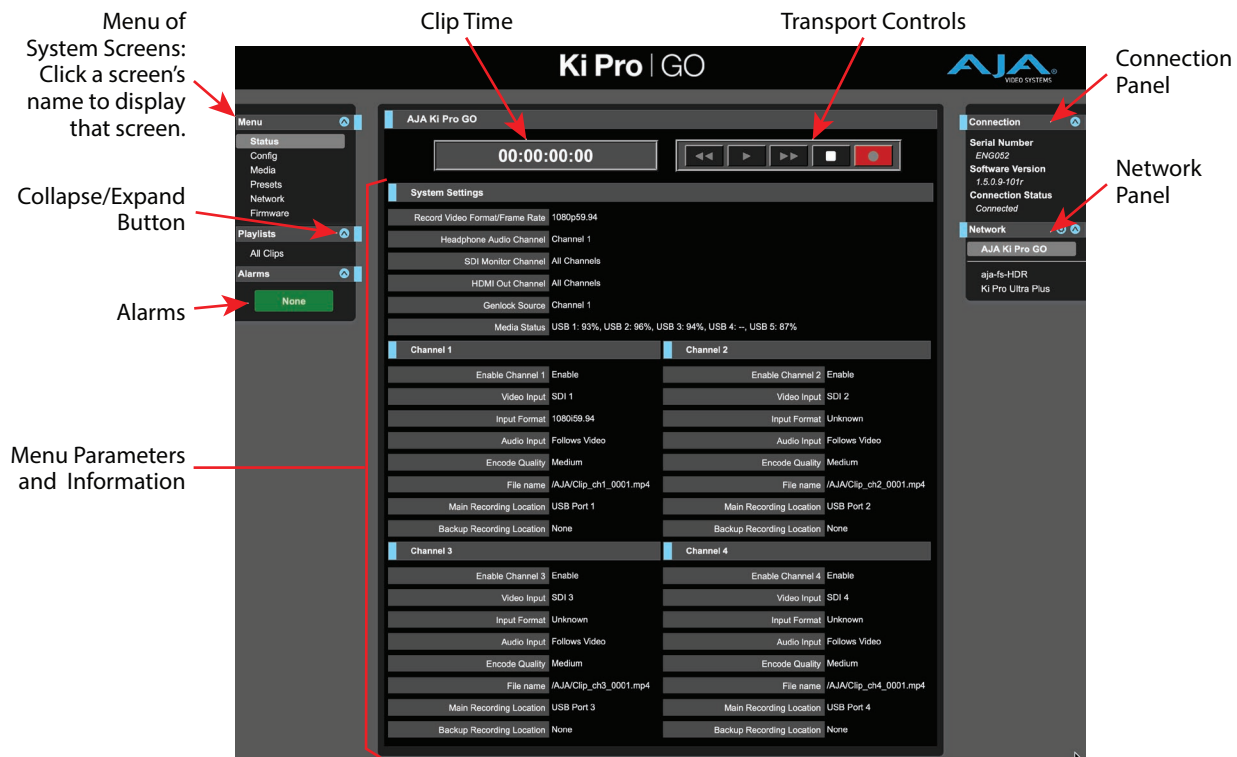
Menu of System Screens: Click a screen's name to display that screen.

Clip Time

Transport Controls

Connection Panel

Network Panel

Collapse/Expand Button

Alarms

Menu Parameters and Information

Ki Pro | GO

AJA VIDEO SYSTEMS

Menu
Status
Config
Media
Presets
Network
Firmware

Playlists
All Clips

Alarms
None

AJA Ki Pro GO

00:00:00:00

System Settings

| | |
|---|---|
| Record Video Format/Frame Rate | 1080p59.94 |
| Headphone Audio Channel | Channel 1 |
| SDI Monitor Channel | All Channels |
| HDMI Out Channel | All Channels |
| Genlock Source | Channel 1 |
| Media Status | USB 1: 93%, USB 2: 96%, USB 3: 94%, USB 4: --, USB 5: 87% |

Channel 1

| | |
|---|---|
| Enable Channel 1 | Enable |
| Video Input | SDI 1 |
| Input Format | 1080i59.94 |
| Audio Input | Follows Video |
| Encode Quality | Medium |
| File name | /AJA/Clip_ch1_0001.mp4 |
| Main Recording Location | USB Port 1 |
| Backup Recording Location | None |

Channel 2

| | |
|---|---|
| Enable Channel 2 | Enable |
| Video Input | SDI 2 |
| Input Format | Unknown |
| Audio Input | Follows Video |
| Encode Quality | Medium |
| File name | /AJA/Clip_ch2_0001.mp4 |
| Main Recording Location | USB Port 2 |
| Backup Recording Location | None |

Channel 3

| | |
|---|---|
| Enable Channel 3 | Enable |
| Video Input | SDI 3 |
| Input Format | Unknown |
| Audio Input | Follows Video |
| Encode Quality | Medium |
| File name | /AJA/Clip_ch3_0001.mp4 |
| Main Recording Location | USB Port 3 |
| Backup Recording Location | None |

Channel 4

| | |
|---|---|
| Enable Channel 4 | Enable |
| Video Input | SDI 4 |
| Input Format | Unknown |
| Audio Input | Follows Video |
| Encode Quality | Medium |
| File name | /AJA/Clip_ch4_0001.mp4 |
| Main Recording Location | USB Port 4 |
| Backup Recording Location | None |

Connection
Serial Number
ENG052
Software Version
1.5.0.9-101r
Connection Status
Connected

Network
AJA Ki Pro GO
aja-fs-HDR
Ki Pro Ultra Plus